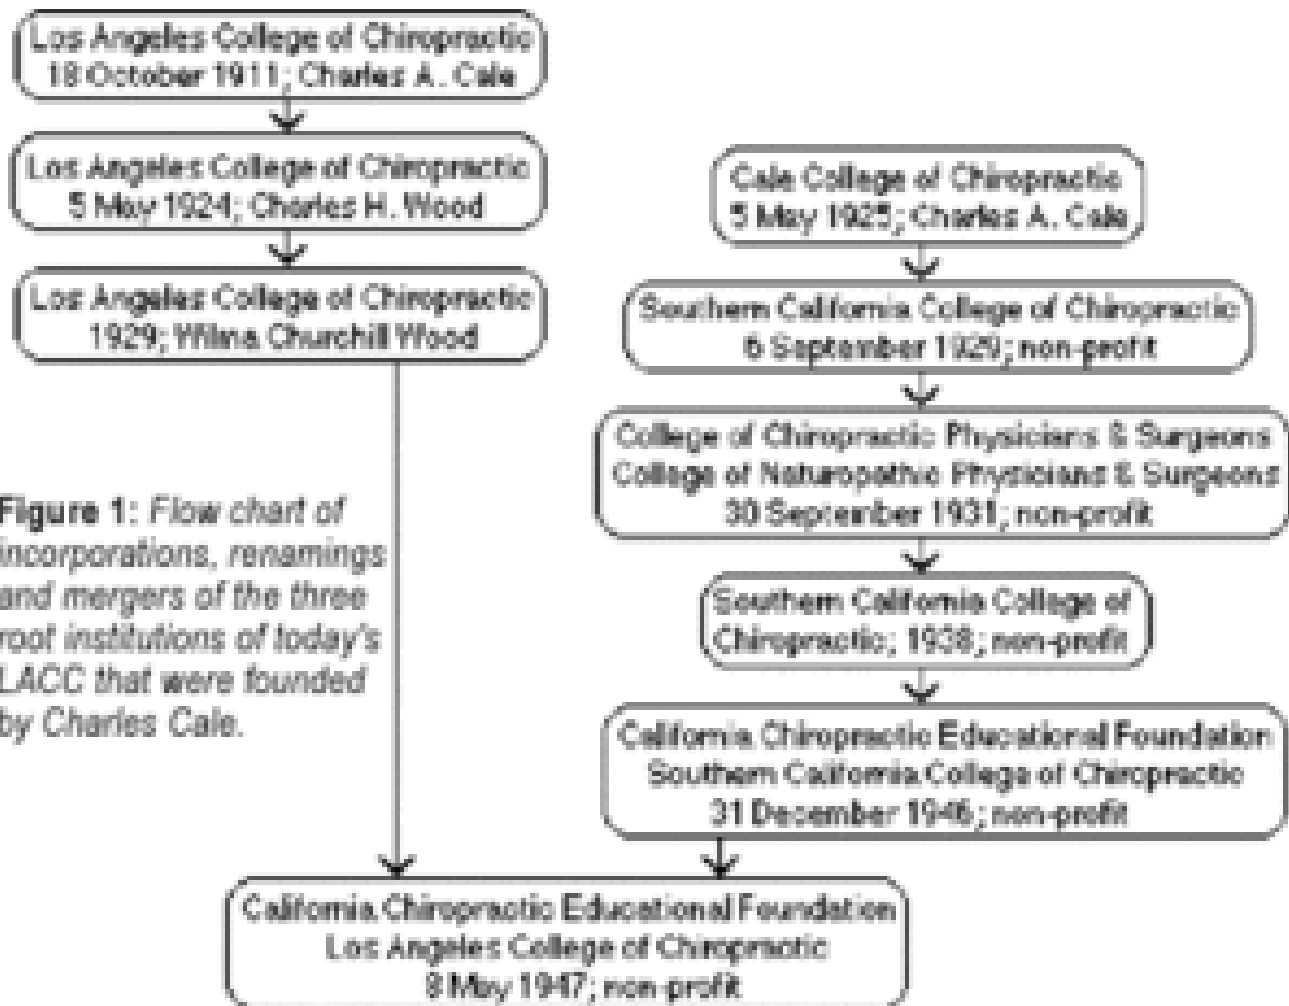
Los Angeles College of Chiropractic
18 October 1911; Charles A. Cale

Los Angeles College of Chiropractic
5 May 1924; Charles H. Wood

Los Angeles College of Chiropractic
1929; Wilna Churchill Wood

Cale College of Chiropractic
5 May 1925; Charles A. Cale

Southern California College of Chiropractic
6 September 1929; non-profit

College of Chiropractic Physicians & Surgeons
College of Naturopathic Physicians & Surgeons
30 September 1931; non-profit

Southern California College of Chiropractic; 1938; non-profit

California Chiropractic Educational Foundation
Southern California College of Chiropractic
31 December 1946; non-profit

Figure 1: Flow chart of incorporations, renamings and mergers of the three root institutions of today's LACC that were founded by Charles Cale.

California Chiropractic Educational Foundation
Los Angeles College of Chiropractic
8 May 1947; non-profit